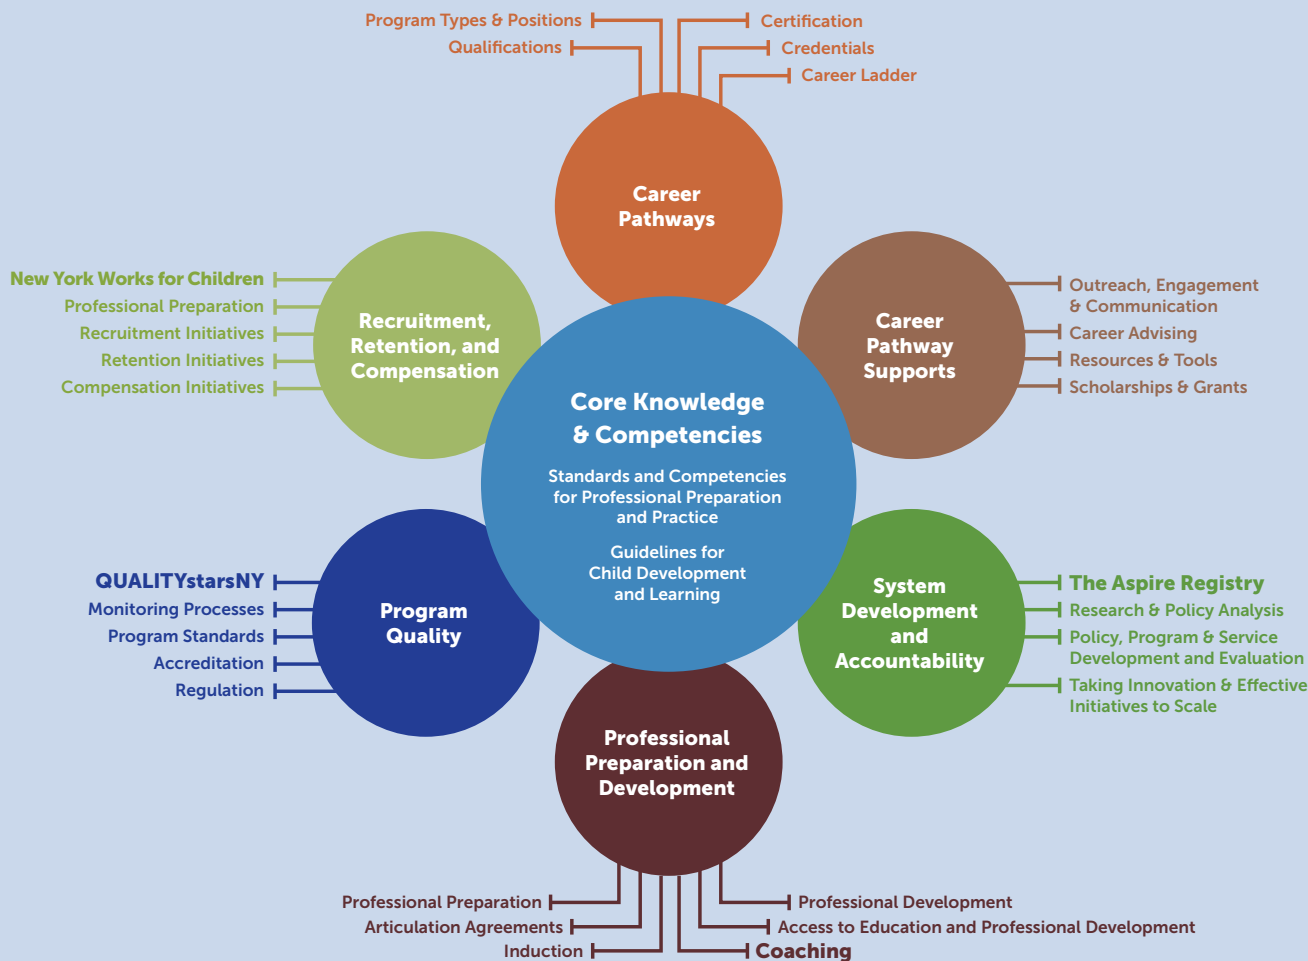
Program Types & Positions
Qualifications
Certification
Credentials
Career Ladder

Career Pathways

New York Works for Children
Professional Preparation
Recruitment Initiatives
Retention Initiatives
Compensation Initiatives

Recruitment, Retention, and Compensation

Career Pathway Supports

Outreach, Engagement & Communication
Career Advising
Resources & Tools
Scholarships & Grants

Core Knowledge & Competencies

Standards and Competencies for Professional Preparation and Practice

Guidelines for Child Development and Learning

QUALITYstarsNY
Monitoring Processes
Program Standards
Accreditation
Regulation

Program Quality

System Development and Accountability

The Aspire Registry
Research & Policy Analysis
Policy, Program & Service Development and Evaluation
Taking Innovation & Effective Initiatives to Scale

Professional Preparation and Development

Professional Preparation
Articulation Agreements
Induction
Professional Development
Access to Education and Professional Development
Coaching